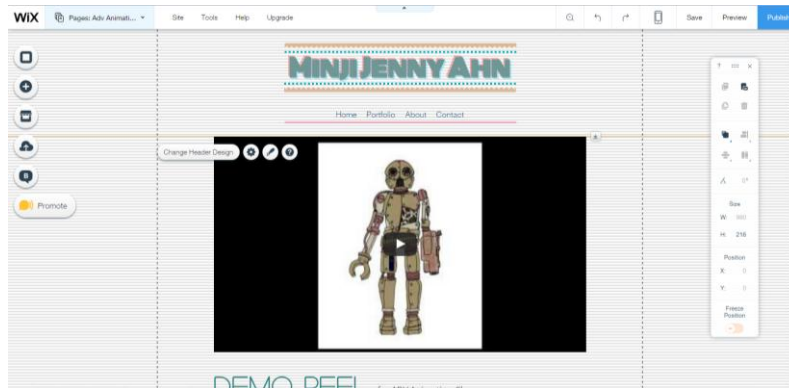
WiX Pages: Adv Animati... Site Tools Help Upgrade Save Preview Publish

MINJI JENNY AHN

Home Portfolio About Contact

Change Header Design

Promote

Size
W: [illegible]
H: 216

Position
X: 0
Y: 0

Freeze Position

DEMO REEL